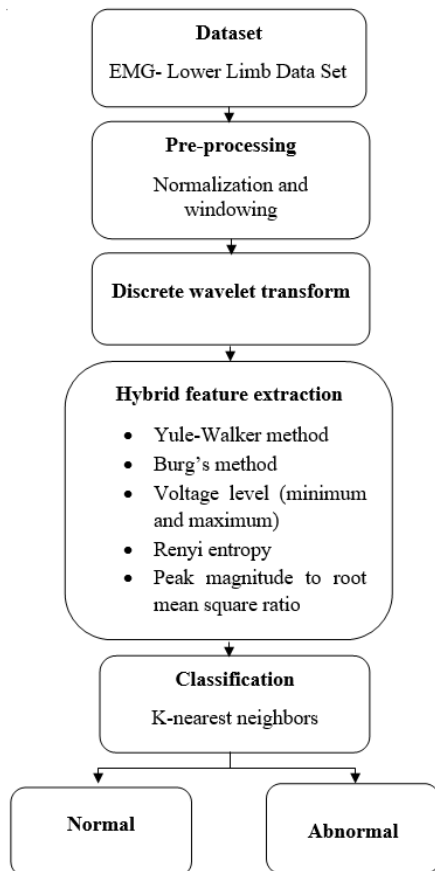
Dataset

EMG- Lower Limb Data Set

Pre-processing

Normalization and windowing

Discrete wavelet transform

Hybrid feature extraction

- Yule-Walker method
- Burg's method
- Voltage level (minimum and maximum)
- Renyi entropy
- Peak magnitude to root mean square ratio

Classification

K-nearest neighbors

Normal

Abnormal